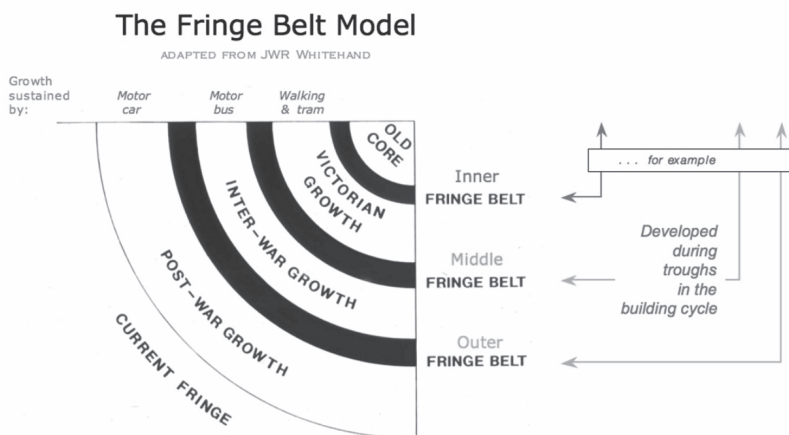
The Fringe Belt Model

ADAPTED FROM JWR WHITEHAND

Growth sustained by:

Motor car

Motor bus

Walking & tram

OLD CORE

VICTORIAN GROWTH

INTER-WAR GROWTH

POST-WAR GROWTH

CURRENT FRINGE

Inner
FRINGE BELT

Middle
FRINGE BELT

Outer
FRINGE BELT

. . . for example

Developed during troughs in the building cycle